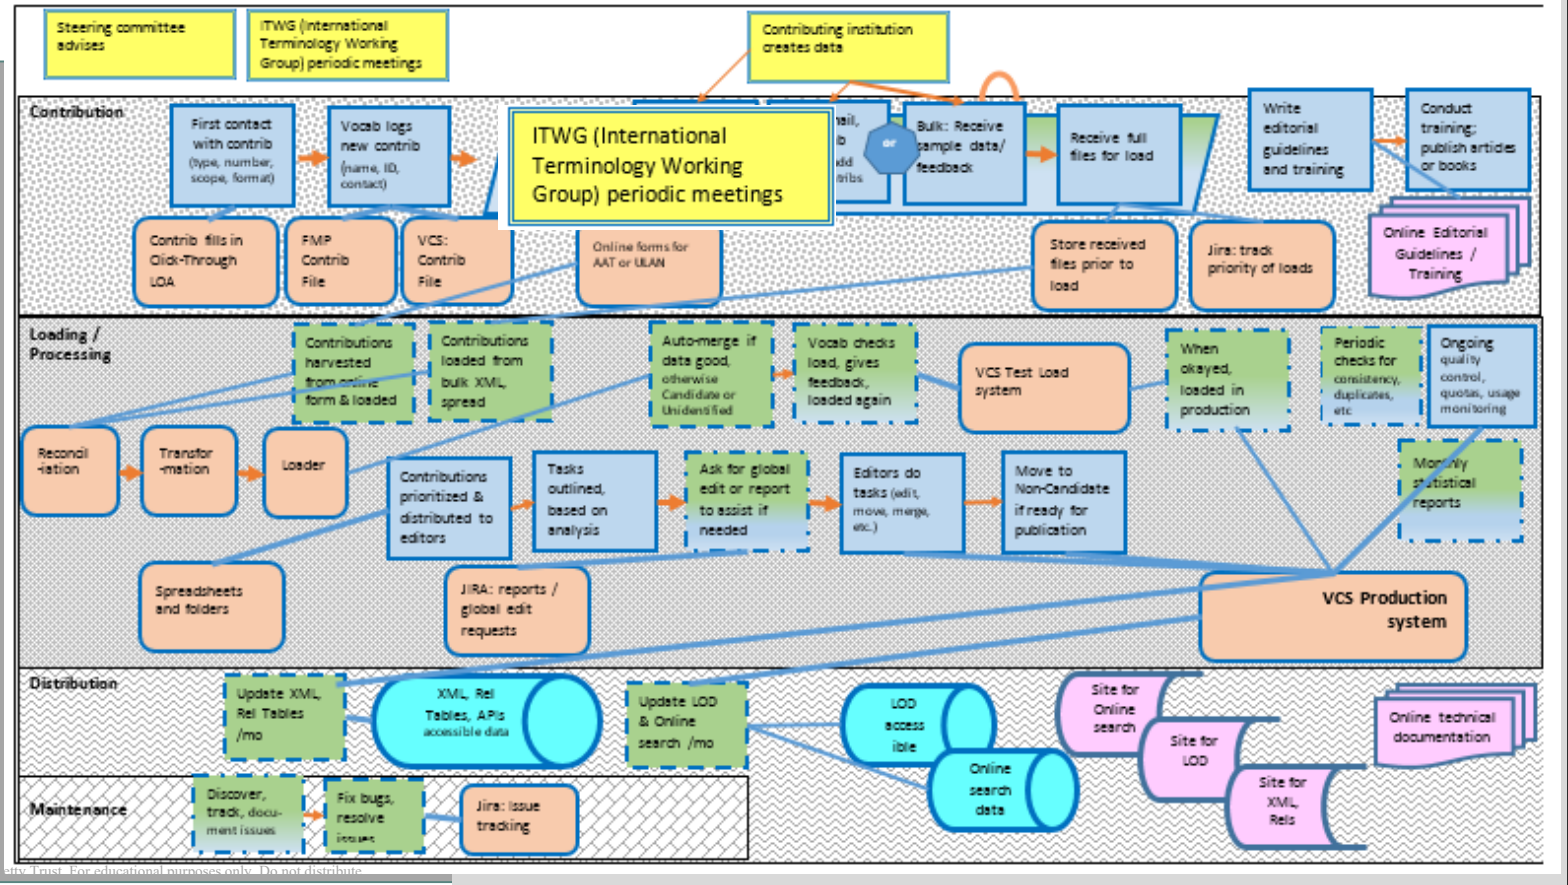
Steering committee advises

ITWG (International Terminology Working Group) periodic meetings

Contributing institution creates data

Contribution

First contact with contrib (type, number, scope, format)

Vocab logs new contrib (name, ID, contact)

ITWG (International Terminology Working Group) periodic meetings

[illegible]ail, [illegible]b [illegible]dd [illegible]tribs

or

Bulk: Receive sample data/ feedback

Receive full files for load

Write editorial guidelines and training

Conduct training; publish articles or books

Online Editorial Guidelines / Training

Contrib fills in Click-Through LOA

FMP Contrib File

VCS: Contrib File

Online forms for AAT or ULAN

Store received files prior to load

Jira: track priority of loads

Loading / Processing

Contributions harvested from online form & loaded

Contributions loaded from bulk XML, spread

Auto-merge if data good, otherwise Candidate or Unidentified

Vocab checks load, gives feedback, loaded again

VCS Test Load system

When okayed, loaded in production

Periodic checks for consistency, duplicates, etc

Ongoing quality control, quotas, usage monitoring

Reconcil -iation

Transfor -mation

Loader

Contributions prioritized & distributed to editors

Tasks outlined, based on analysis

Ask for global edit or report to assist if needed

Editors do tasks (edit, move, merge, etc.)

Move to Non-Candidate if ready for publication

Mo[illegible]ly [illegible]tistical reports

Spreadsheets and folders

JIRA: reports / global edit requests

VCS Production system

Distribution

Update XML, Rel Tables /mo

XML, Rel Tables, APIs accessible data

Update LOD & Online search /mo

LOD access ible

Online search data

Site for Online search

Site for LOD

Site for XML, Rels

Online technical documentation

Maintenance

Discover, track, document issues

Fix bugs, resolve issues

Jira: Issue tracking

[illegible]etty Trust. For educational purposes only. Do not distribute.